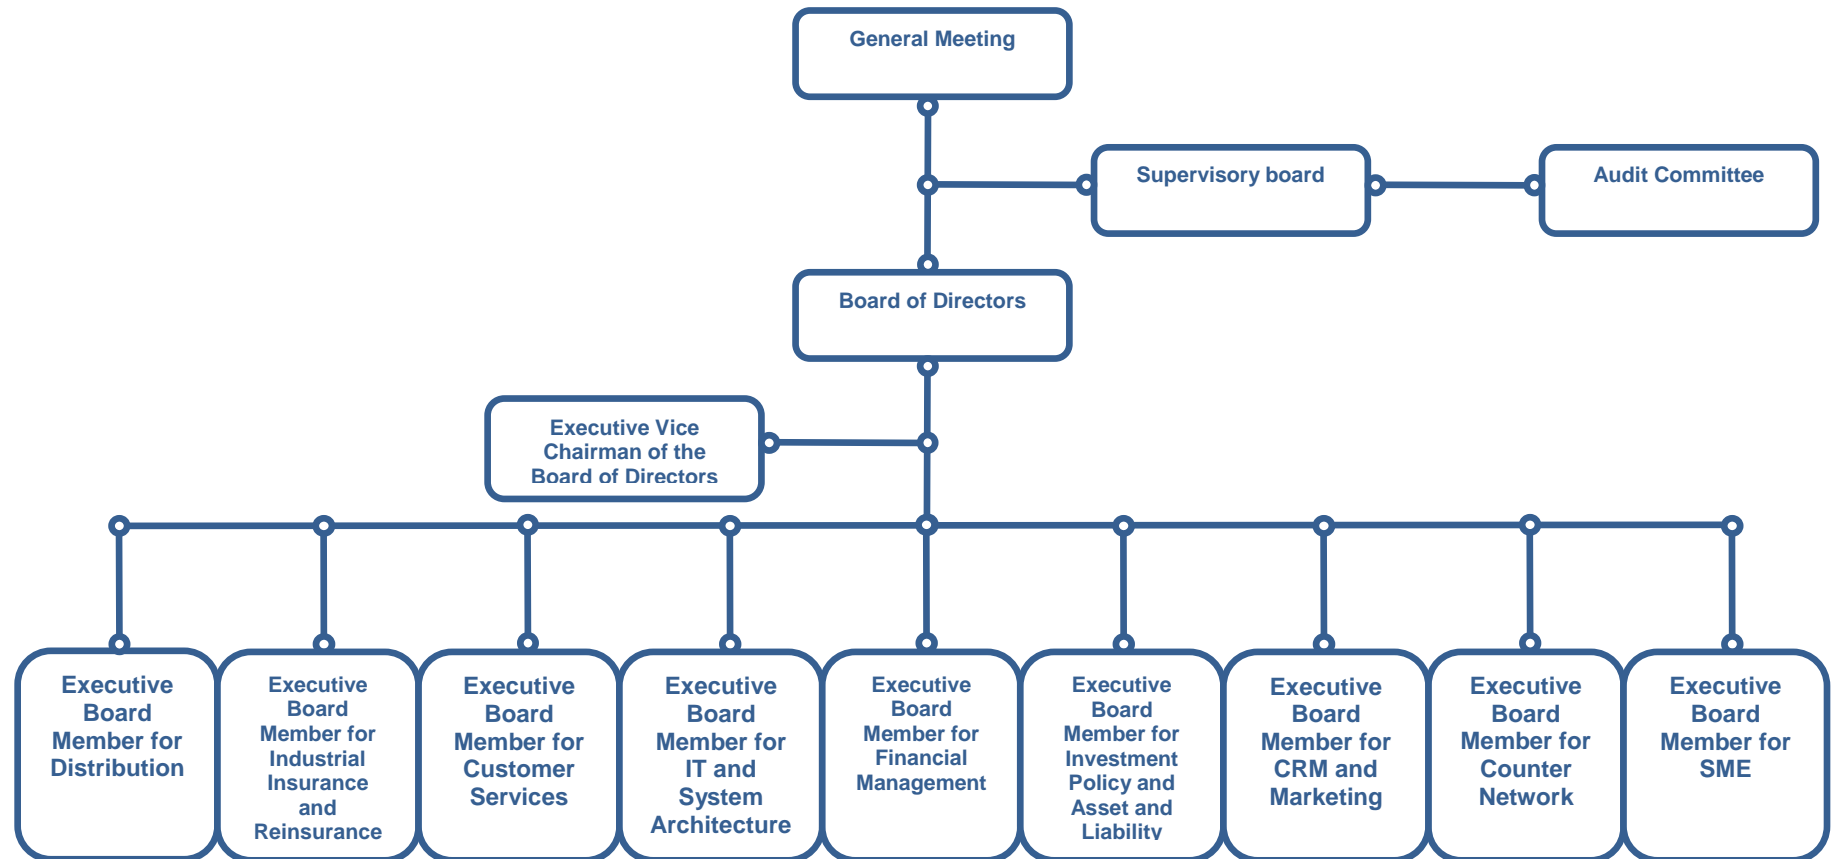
General Meeting

Supervisory board

Audit Committee

Board of Directors

Executive Vice Chairman of the Board of Directors

Executive Board Member for Distribution

Executive Board Member for Industrial Insurance and Reinsurance

Executive Board Member for Customer Services

Executive Board Member for IT and System Architecture

Executive Board Member for Financial Management

Executive Board Member for Investment Policy and Asset and Liability

Executive Board Member for CRM and Marketing

Executive Board Member for Counter Network

Executive Board Member for SME